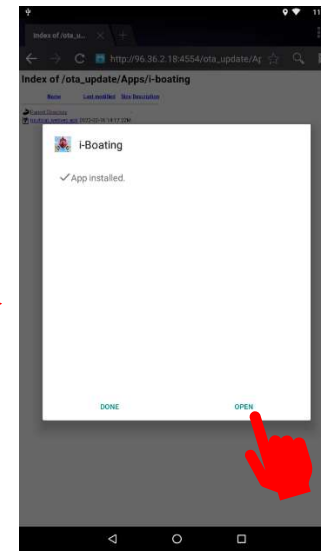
11

Index of /ota_u...

http://96.36.2.18:4554/ota_update/Ap...

Index of /ota_update/Apps/i-boating

Name Last modified Size Description

Parent Directory
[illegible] 2012-02-16 14:17 22M

i-Boating

✓App installed.

DONE

OPEN